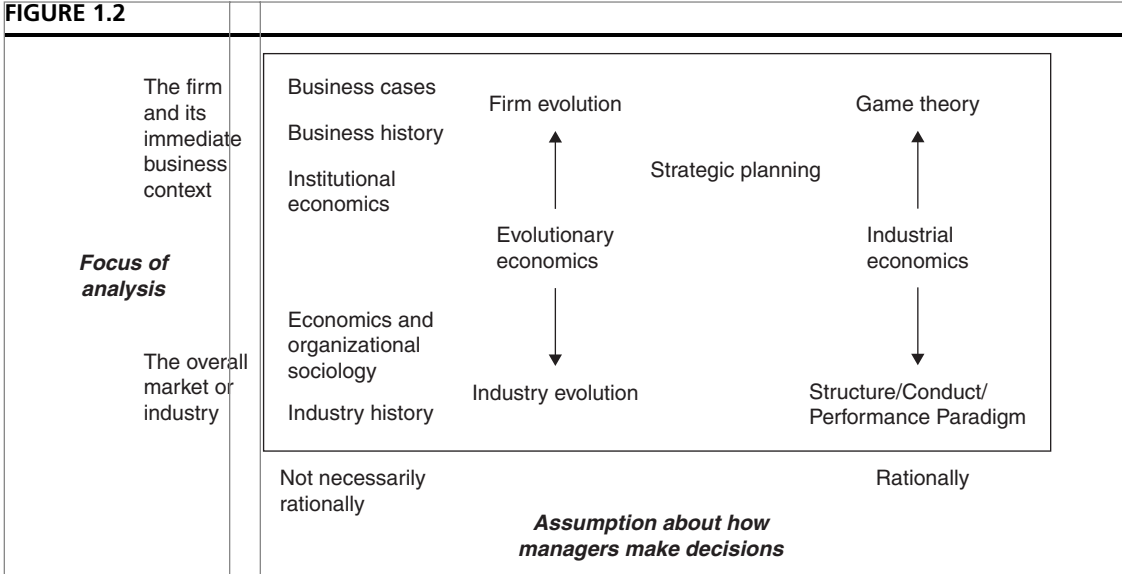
FIGURE 1.2

The firm and its immediate business context

Focus of analysis

The overall market or industry

Business cases

Business history

Institutional economics

Economics and organizational sociology

Industry history

Firm evolution

Evolutionary economics

Industry evolution

Strategic planning

Game theory

Industrial economics

Structure/Conduct/ Performance Paradigm

Not necessarily rationally

Rationally

Assumption about how managers make decisions